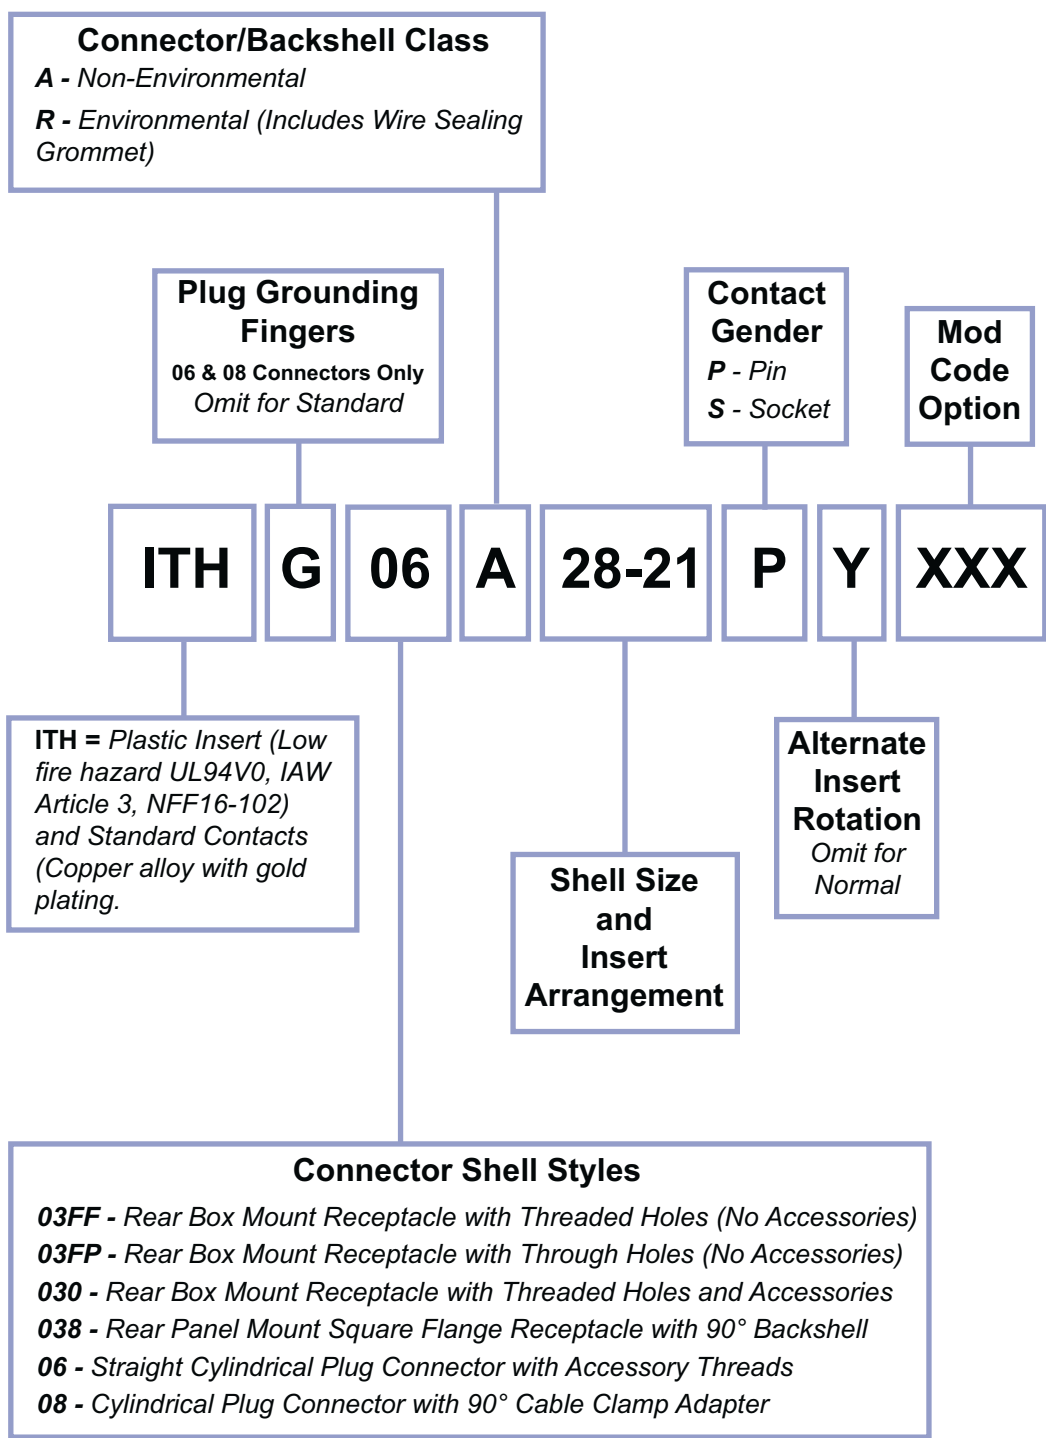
Connector/Backshell Class
A - Non-Environmental
R - Environmental (Includes Wire Sealing Grommet)

Plug Grounding Fingers
06 & 08 Connectors Only
Omit for Standard

Contact Gender
P - Pin
S - Socket

Mod Code Option

ITH G 06 A 28-21 P Y XXX

ITH = Plastic Insert (Low fire hazard UL94V0, IAW Article 3, NFF16-102) and Standard Contacts (Copper alloy with gold plating.

Shell Size and Insert Arrangement

Alternate Insert Rotation
Omit for Normal

Connector Shell Styles
03FF - Rear Box Mount Receptacle with Threaded Holes (No Accessories)
03FP - Rear Box Mount Receptacle with Through Holes (No Accessories)
030 - Rear Box Mount Receptacle with Threaded Holes and Accessories
038 - Rear Panel Mount Square Flange Receptacle with 90° Backshell
06 - Straight Cylindrical Plug Connector with Accessory Threads
08 - Cylindrical Plug Connector with 90° Cable Clamp Adapter